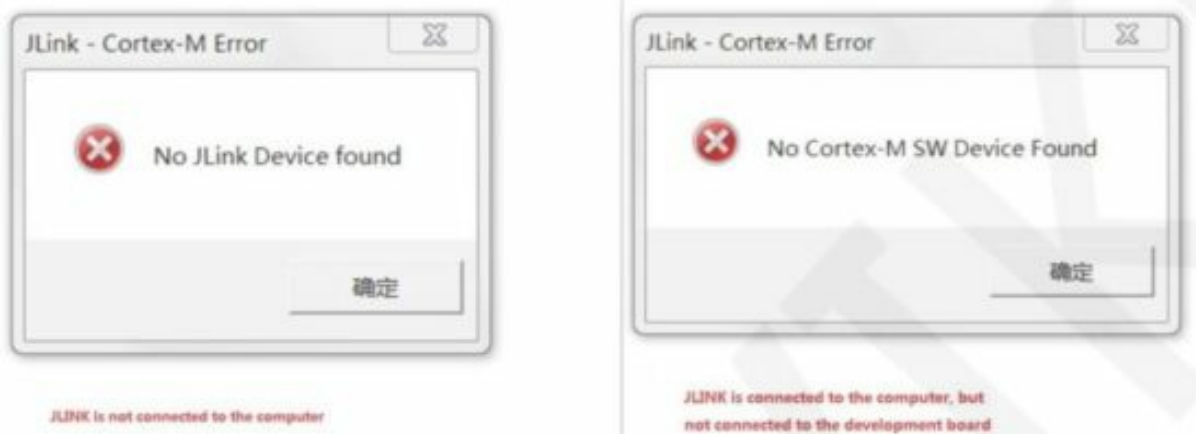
JLink - Cortex-M Error

No JLink Device found

确定

JLINK is not connected to the computer

JLink - Cortex-M Error

No Cortex-M SW Device Found

确定

JLINK is connected to the computer, but not connected to the development board